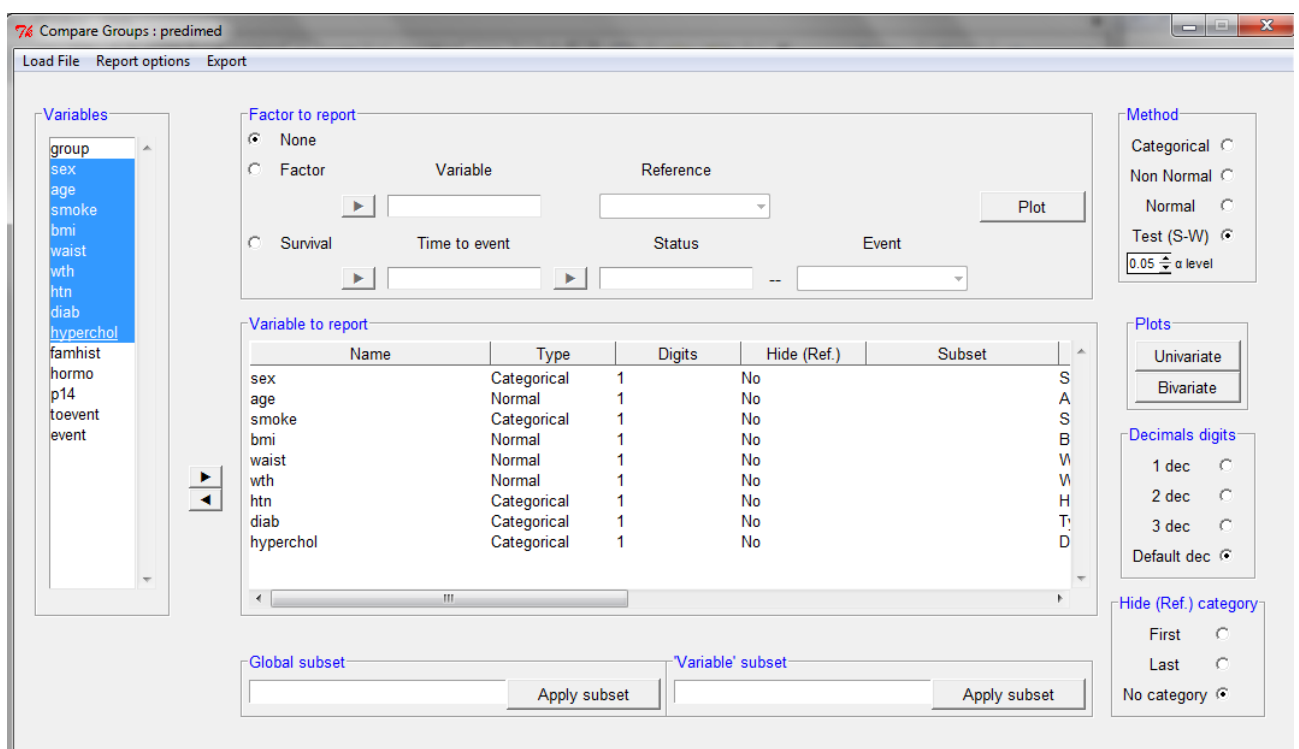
Compare Groups : predimed

Load File Report options Export

Variables
group
sex
age
smoke
bmi
waist
wth
htn
diab
hyperchol
famhist
hormo
p14
toevent
event

Factor to report
None
Factor Variable Reference
Plot
Survival Time to event Status Event
--

Variable to report

| Name | Type | Digits | Hide (Ref.) | Subset |
|---|---|---|---|---|
| sex | Categorical | 1 | No | S |
| age | Normal | 1 | No | A |
| smoke | Categorical | 1 | No | S |
| bmi | Normal | 1 | No | B |
| waist | Normal | 1 | No | W |
| wth | Normal | 1 | No | W |
| htn | Categorical | 1 | No | H |
| diab | Categorical | 1 | No | T |
| hyperchol | Categorical | 1 | No | D |

Method
Categorical
Non Normal
Normal
Test (S-W)
0.05 α level

Plots
Univariate
Bivariate

Decimals digits
1 dec
2 dec
3 dec
Default dec

Global subset
Apply subset

'Variable' subset
Apply subset

Hide (Ref.) category
First
Last
No category